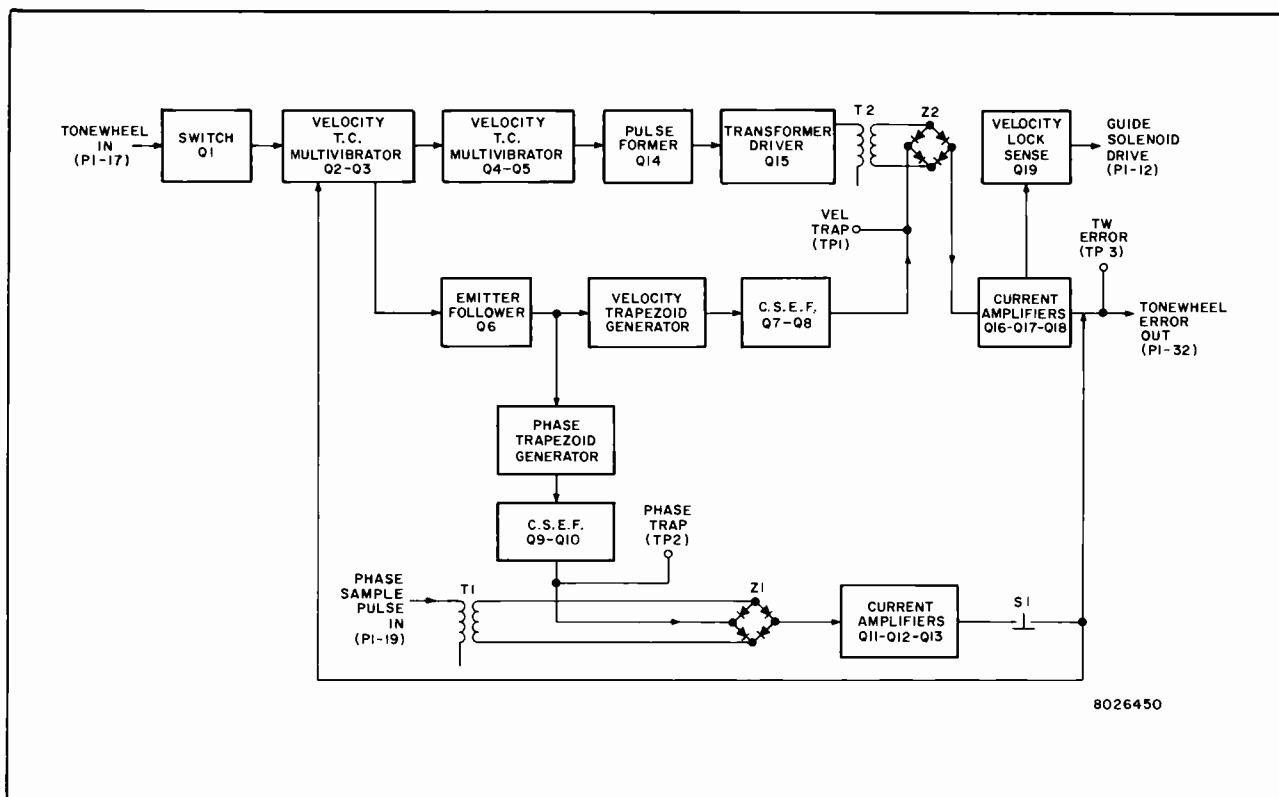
TONEWHEEL IN (P1-17)

SWITCH Q1

VELOCITY T.C. MULTIVIBRATOR Q2-Q3

VELOCITY T.C. MULTIVIBRATOR Q4-Q5

PULSE FORMER Q14

TRANSFORMER DRIVER Q15

T2

Z2

VELOCITY LOCK SENSE Q19

GUIDE SOLENOID DRIVE (P1-12)

VEL TRAP (TP1)

TW ERROR (TP 3)

EMITTER FOLLOWER Q6

VELOCITY TRAPEZOID GENERATOR

C.S.E.F, Q7-Q8

CURRENT AMPLIFIERS Q16-Q17-Q18

TONEWHEEL ERROR OUT (P1-32)

PHASE TRAPEZOID GENERATOR

C.S.E.F. Q9-Q10

PHASE TRAP (TP2)

PHASE SAMPLE PULSE IN (P1-19)

T1

Z1

CURRENT AMPLIFIERS Q11-Q12-Q13

S1

8026450